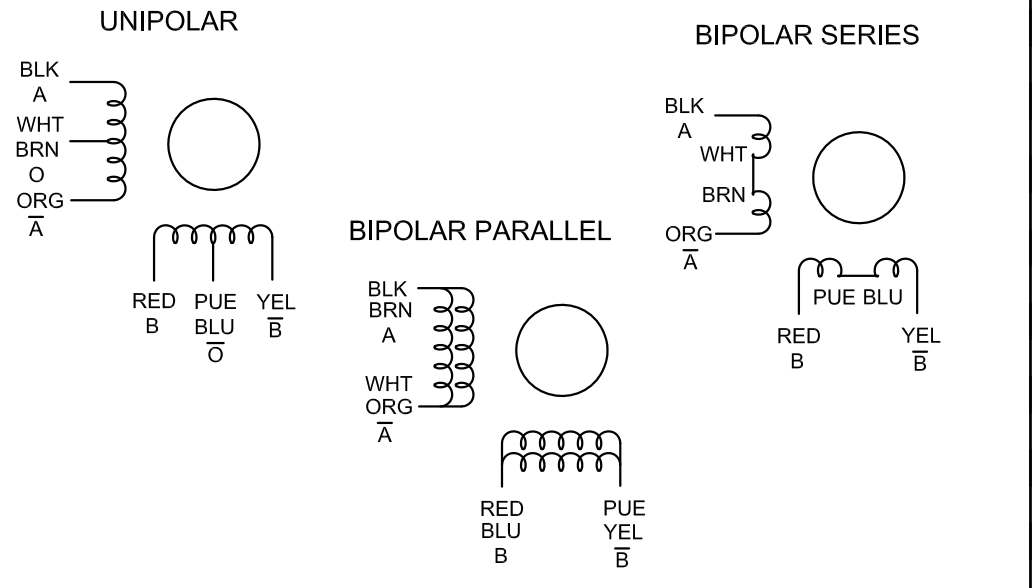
UNIPOLAR

BLK
A
WHT
BRN
O
ORG
$\overline{A}$

RED
B
PUE
BLU
$\overline{O}$
YEL
$\overline{B}$

BIPOLAR PARALLEL

BLK
BRN
A
WHT
ORG
$\overline{A}$

RED
BLU
B
PUE
YEL
$\overline{B}$

BIPOLAR SERIES

BLK
A
WHT
BRN
ORG
$\overline{A}$

PUE BLU
RED
B
YEL
$\overline{B}$